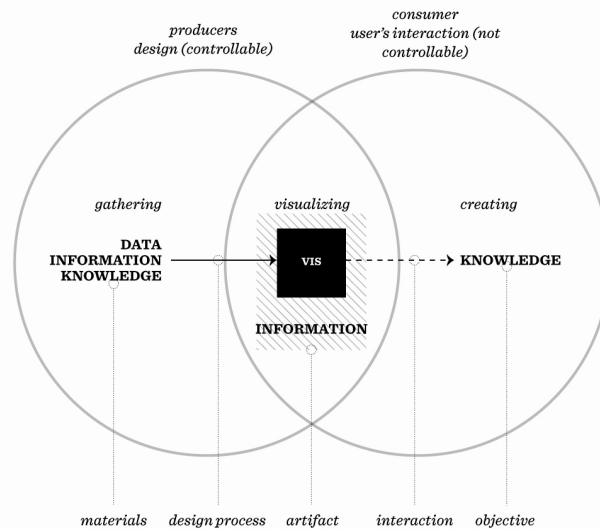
producers
design (controllable)

consumer
user's interaction (not controllable)

gathering

visualizing

creating

DATA
INFORMATION
KNOWLEDGE

VIS

KNOWLEDGE

INFORMATION

materials

design process

artifact

interaction

objective